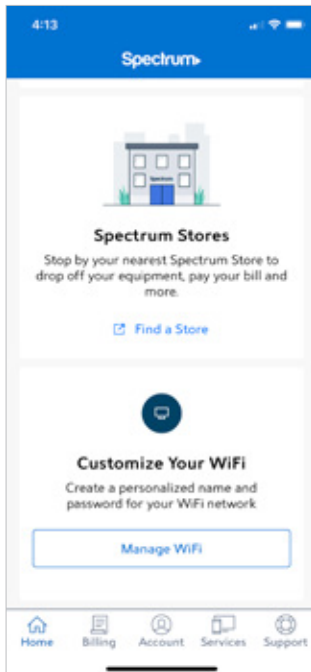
4:13

Spectrum

Spectrum

Spectrum Stores

Stop by your nearest Spectrum Store to drop off your equipment, pay your bill and more.

Find a Store

Customize Your WiFi

Create a personalized name and password for your WiFi network

Manage WiFi

Home Billing Account Services Support